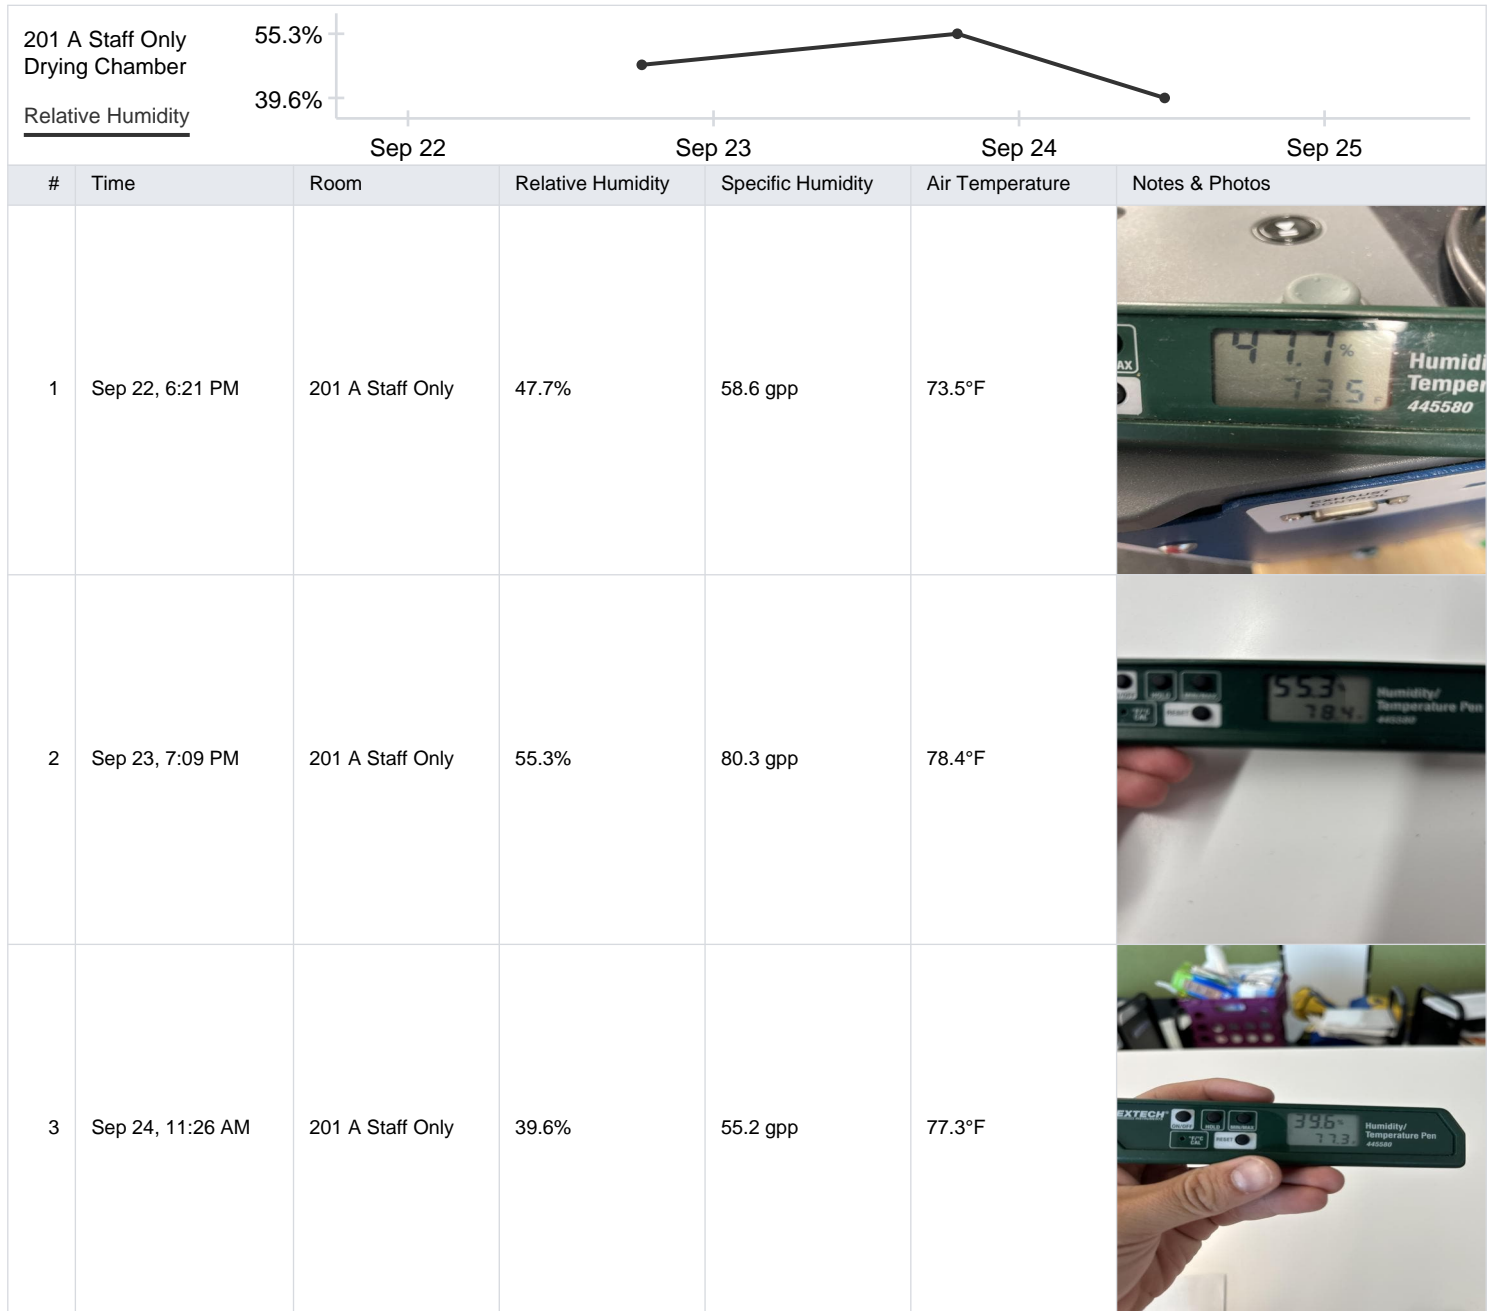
201 A Staff Only
Drying Chamber

Relative Humidity

55.3%
39.6%

Sep 22 Sep 23 Sep 24 Sep 25

| # | Time | Room | Relative Humidity | Specific Humidity | Air Temperature | Notes & Photos |
|---|---|---|---|---|---|---|
| 1 | Sep 22, 6:21 PM | 201 A Staff Only | 47.7% | 58.6 gpp | 73.5°F | 47.7 % 73.5 °F AX Humidi Temper 445580 EXHAUST |
| 2 | Sep 23, 7:09 PM | 201 A Staff Only | 55.3% | 80.3 gpp | 78.4°F | 55.3 % 78.4 HOLD MIN/MAX RESET Humidity/ Temperature Pen 445580 |
| 3 | Sep 24, 11:26 AM | 201 A Staff Only | 39.6% | 55.2 gpp | 77.3°F | EXTECH ON/OFF HOLD MIN/MAX °F/°C CAL RESET 39.6 % 77.3 Humidity/ Temperature Pen 445580 |